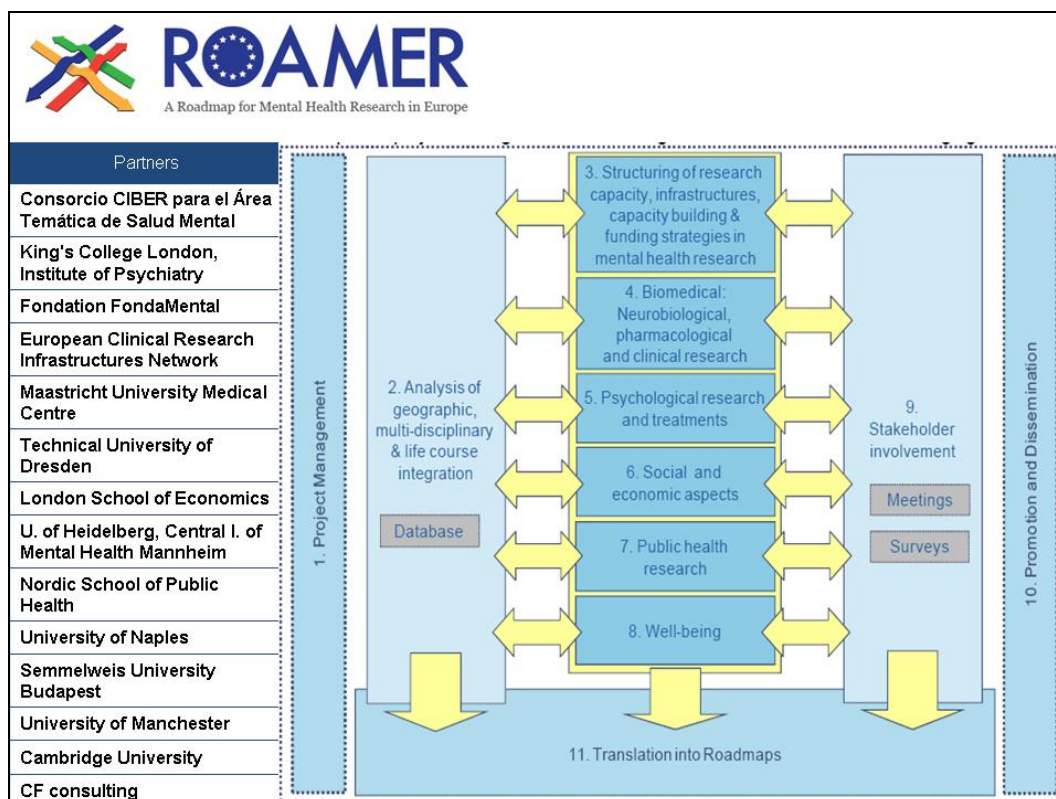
ROAMER
A Roadmap for Mental Health Research in Europe

Partners

Consorcio CIBER para el Área Temática de Salud Mental

King's College London, Institute of Psychiatry

Fondation FondaMental

European Clinical Research Infrastructures Network

Maastricht University Medical Centre

Technical University of Dresden

London School of Economics

U. of Heidelberg, Central I. of Mental Health Mannheim

Nordic School of Public Health

University of Naples

Semmelweis University Budapest

University of Manchester

Cambridge University

CF consulting

1. Project Management

2. Analysis of geographic, multi-disciplinary & life course integration

Database

3. Structuring of research capacity, infrastructures, capacity building & funding strategies in mental health research

4. Biomedical: Neurobiological, pharmacological and clinical research

5. Psychological research and treatments

6. Social and economic aspects

7. Public health research

8. Well-being

9. Stakeholder involvement

Meetings

Surveys

10. Promotion and Dissemination

11. Translation into Roadmaps